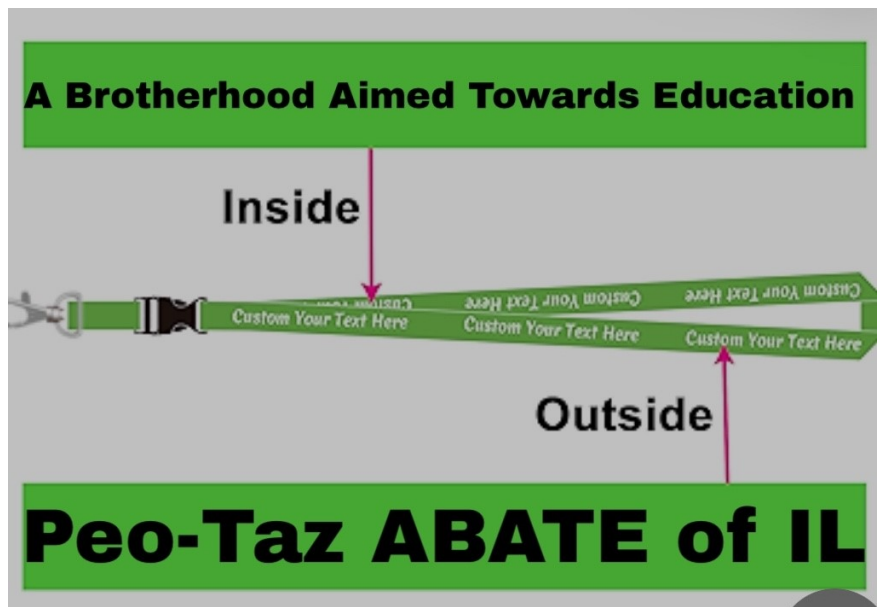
A Brotherhood Aimed Towards Education

Inside

Custom Your Text Here Custom Your Text Here Custom Your Text Here

Custom Your Text Here Custom Your Text Here Custom Your Text Here

Outside

Peo-Taz ABATE of IL